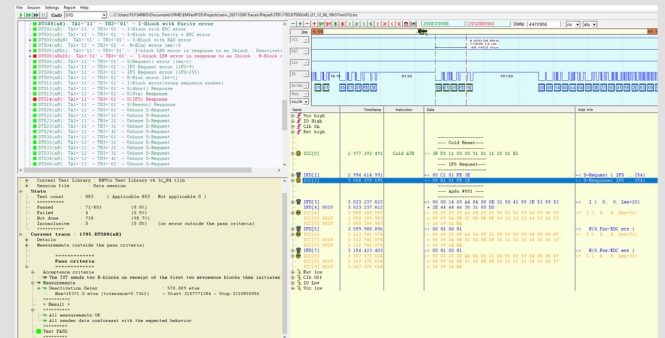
File Session Settings Report Help

ST05(uH): TA1='11' - TB0='01' - I-Block with Parity error
ST05(uH): TA1='11' - TB0='01' - I-Block with EDC error
ST05(uH): TA1='11' - TB0='01' - I-Block with Parity + EDC error
ST05(uH): TA1='11' - TB0='01' - I-Block with NAD error
ST05(uH): TA1='11' - TB0='01' - R-Block error

ST05(uH): TA1='11' - TB0='01' - Unknown S-Request
ST05(uH): TA1='11' - TB0='01' - Unknown S-Request

Current Test Library : EMVCo Test Library v4.3a_B4.tlib
Session file : Data session
Stats
Test count : 803 ( Applicable 803 Not applicable 0 )
Passed : 791
Failed : 4
Not done : 0
Inconclusive : 0
Current trace : 1705.ST05R(uH)
Details
Measurements (outside the pass criteria)
Pass criteria
Acceptance criteria
Measurements
All measurements OK
All reader data conformant with the expected behavior
Test PASS

Gold ATR
PPS Request
Apdu #001
S-Request( IFS 254)
S-Response( IFS 254)
I( 0, 0, Len=10)
R(0,Parity/EDC err )
I( 0, 0, Len=2)
R(0,Parity/EDC err )
I( 0, 0, Len=2)

TimeStamp
Instruction
Data
Addit info
Vcc high
IO High
Clk Up
Rst high
Rst low
Clk Off
IO Low
Vcc low